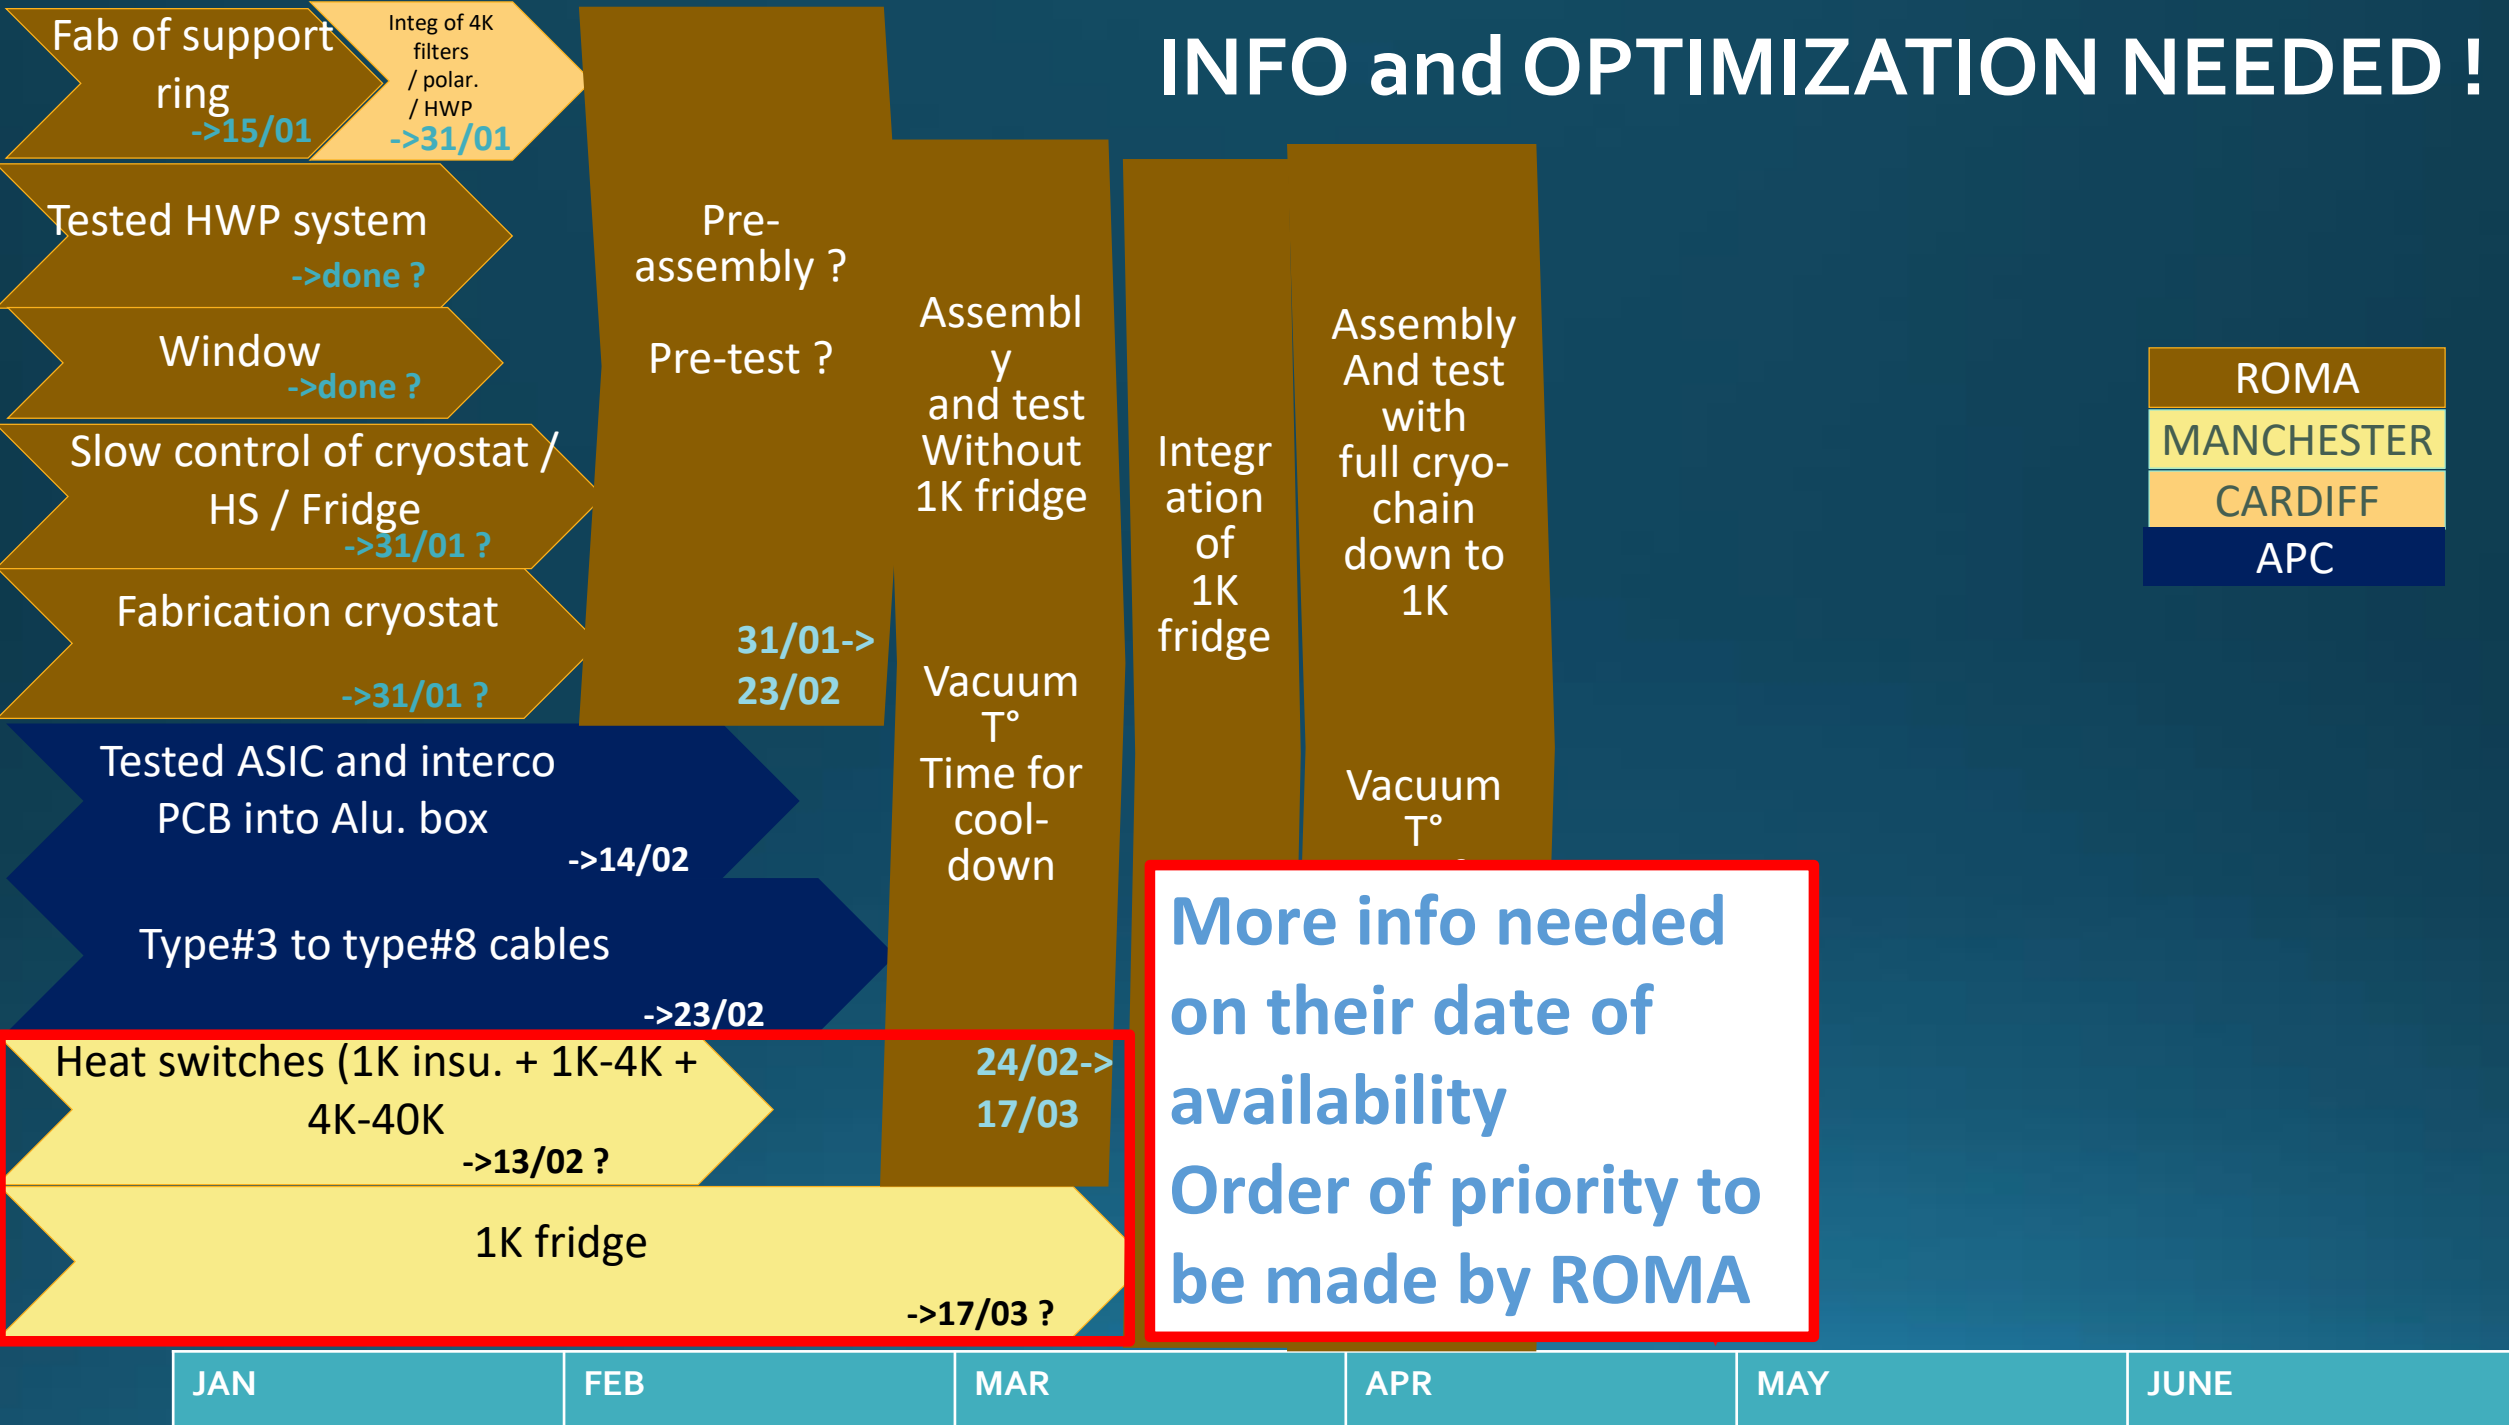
INFO and OPTIMIZATION NEEDED !

Fab of support ring
->15/01

Integ of 4K filters / polar. / HWP
->31/01

Tested HWP system
->done ?

Window
->done ?

Slow control of cryostat / HS / Fridge
->31/01 ?

Fabrication cryostat
->31/01 ?

Pre-assembly ?

Pre-test ?

31/01->
23/02

Assembly and test Without 1K fridge

Vacuum T° Time for cool-down

24/02->
17/03

Integration of 1K fridge

Assembly And test with full cryo-chain down to 1K

Vacuum T°

Tested ASIC and interco PCB into Alu. box
->14/02

Type#3 to type#8 cables
->23/02

Heat switches (1K insu. + 1K-4K + 4K-40K
->13/02 ?

1K fridge
->17/03 ?

More info needed on their date of availability
Order of priority to be made by ROMA

ROMA
MANCHESTER
CARDIFF
APC

| JAN | FEB | MAR | APR | MAY | JUNE |